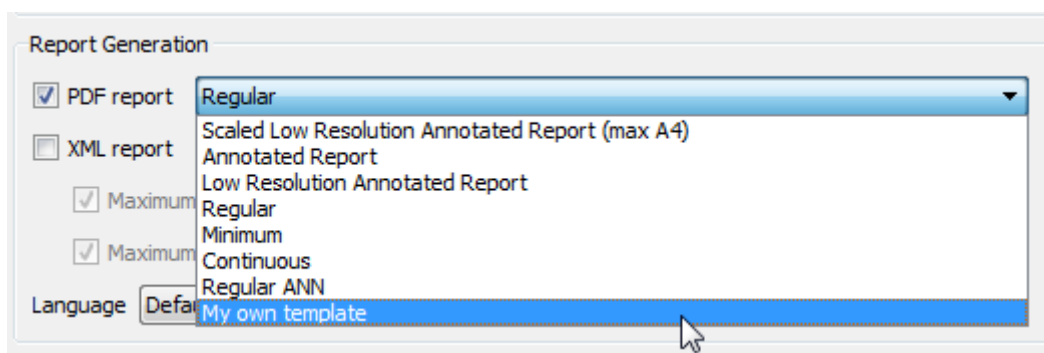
Report Generation

PDF report

Regular

Scaled Low Resolution Annotated Report (max A4)
Annotated Report
Low Resolution Annotated Report
Regular
Minimum
Continuous
Regular ANN
My own template

XML report

Maximum

Maximum

Language Defa